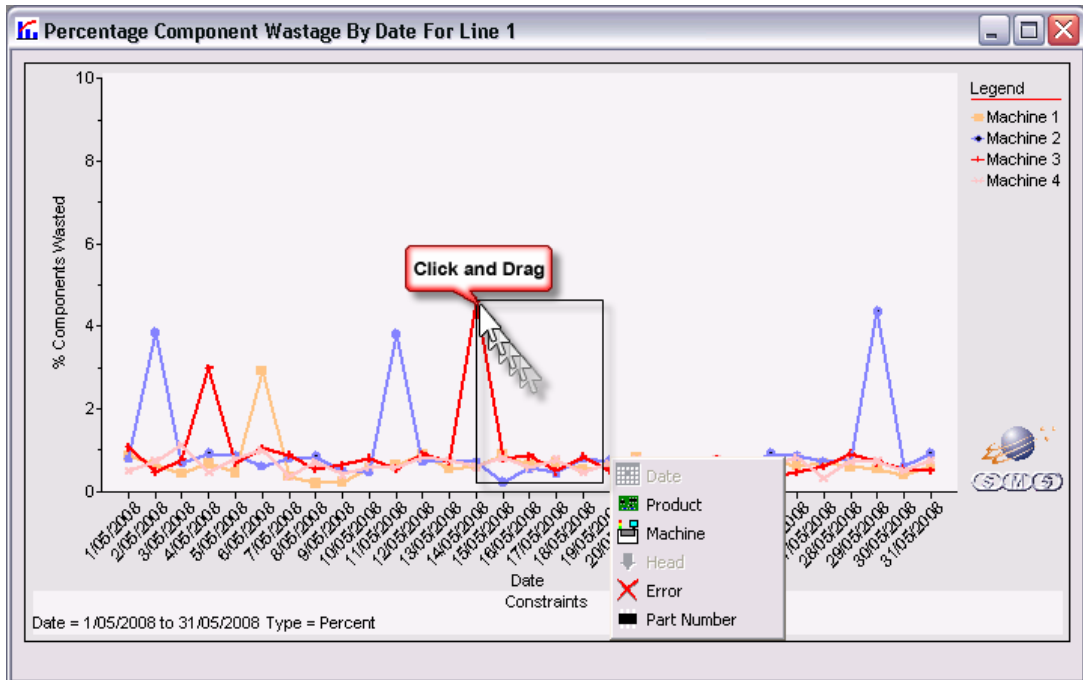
Percentage Component Wastage By Date For Line 1

10
8
6
4
2
0

% Components Wasted

Legend
Machine 1
Machine 2
Machine 3
Machine 4

Click and Drag

1/05/2008
2/05/2008
3/05/2008
4/05/2008
5/05/2008
6/05/2008
7/05/2008
8/05/2008
9/05/2008
10/05/2008
11/05/2008
12/05/2008
13/05/2008
14/05/2008
15/05/2008
16/05/2008
17/05/2008
18/05/2008
19/05/2008
20/0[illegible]
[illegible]/2008
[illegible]7/05/2008
28/05/2008
29/05/2008
30/05/2008
31/05/2008

Date

Date
Product
Machine
Head
Error
Part Number

Constraints
Date = 1/05/2008 to 31/05/2008 Type = Percent